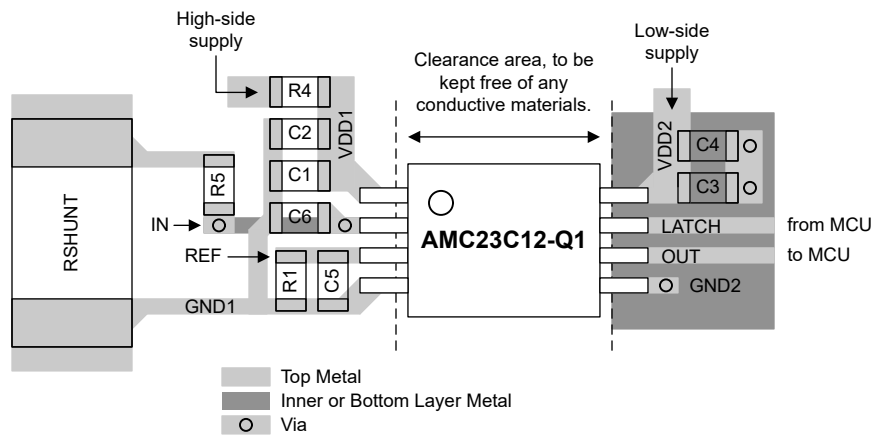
High-side supply

Low-side supply

Clearance area, to be kept free of any conductive materials.

R4

C2

VDD1

C1

R5

RSHUNT

IN

C6

REF

R1

C5

GND1

AMC23C12-Q1

VDD2

C4

C3

LATCH

from MCU

OUT

to MCU

GND2

Top Metal

Inner or Bottom Layer Metal

Via